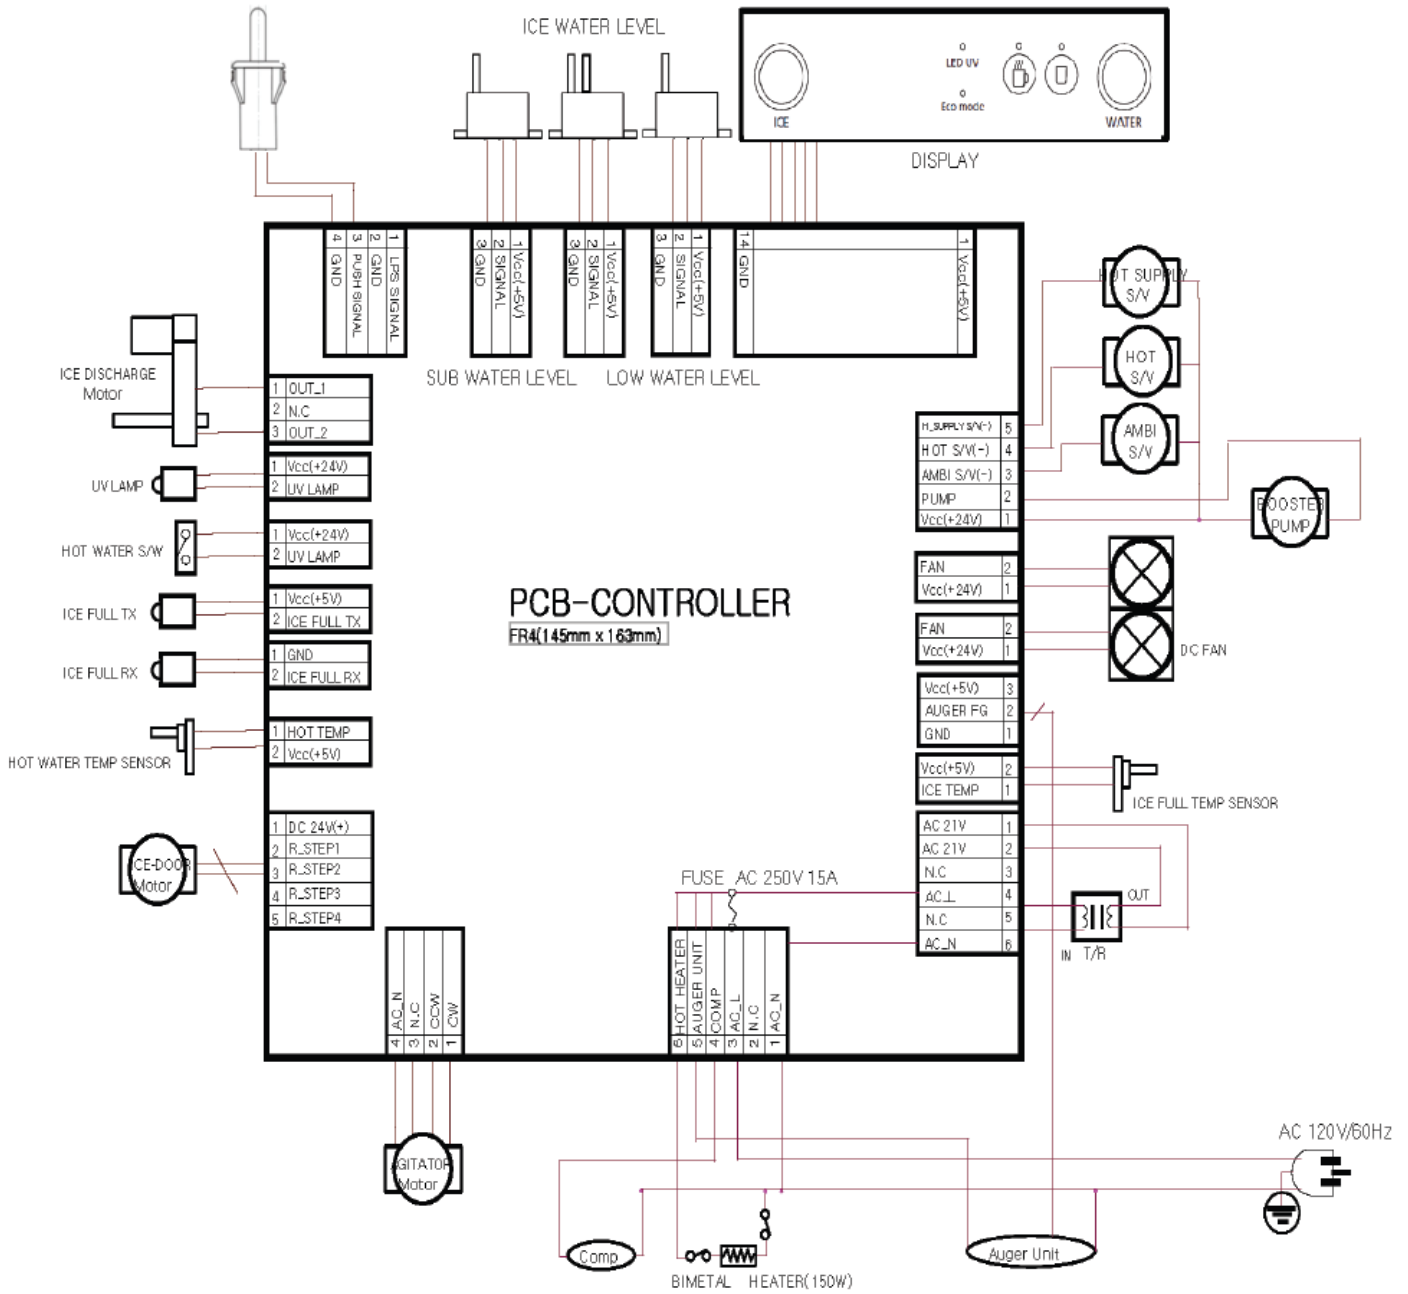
ICE WATER LEVEL

ICE
LED UV
Eco mode
WATER
DISPLAY

4 GND
3 PUSH SIGNAL
2 GND
1 LPS SIGNAL

3 GND
2 SIGNAL
1 Vcc(+5V)

3 GND
2 SIGNAL
1 Vcc(+5V)

3 GND
2 SIGNAL
1 Vcc(+5V)

14 GND
1 Vcc(+5V)

SUB WATER LEVEL
LOW WATER LEVEL

ICE DISCHARGE Motor
| 1 | OUT_1 |
|---|---|
| 2 | N.C |
| 3 | OUT_2 |

UV LAMP
| 1 | Vcc(+24V) |
|---|---|
| 2 | UV LAMP |

HOT WATER S/W
| 1 | Vcc(+24V) |
|---|---|
| 2 | UV LAMP |

ICE FULL TX
| 1 | Vcc(+5V) |
|---|---|
| 2 | ICE FULL TX |

ICE FULL RX
| 1 | GND |
|---|---|
| 2 | ICE FULL RX |

HOT WATER TEMP SENSOR
| 1 | HOT TEMP |
|---|---|
| 2 | Vcc(+5V) |

ICE-DOOR Motor
| 1 | DC 24V(+) |
|---|---|
| 2 | R_STEP1 |
| 3 | R_STEP2 |
| 4 | R_STEP3 |
| 5 | R_STEP4 |

PCB-CONTROLLER
FR4(145mm x 163mm)

HOT SUPPLY S/V
HOT S/V
AMBI S/V
BOOSTER PUMP

| H_SUPPLY S/V(-) | 5 |
|---|---|
| HOT S/V(-) | 4 |
| AMBI S/V(-) | 3 |
| PUMP | 2 |
| Vcc(+24V) | 1 |

| FAN | 2 |
|---|---|
| Vcc(+24V) | 1 |

| FAN | 2 |
|---|---|
| Vcc(+24V) | 1 |

DC FAN

| Vcc(+5V) | 3 |
|---|---|
| AUGER FG | 2 |
| GND | 1 |

| Vcc(+5V) | 2 |
|---|---|
| ICE TEMP | 1 |

ICE FULL TEMP SENSOR

| AC 21V | 1 |
|---|---|
| AC 21V | 2 |
| N.C | 3 |
| AC_L | 4 |
| N.C | 5 |
| AC_N | 6 |

OUT
IN T/R

FUSE AC 250V 15A

4 AC_N
3 N.C
2 CCW
1 CW

6 HOT HEATER
5 AUGER UNIT
4 COMP
3 AC_L
2 N.C
1 AC_N

AGITATOR Motor
AC 120V/60Hz
Comp
BIMETAL HEATER(150W)
Auger Unit